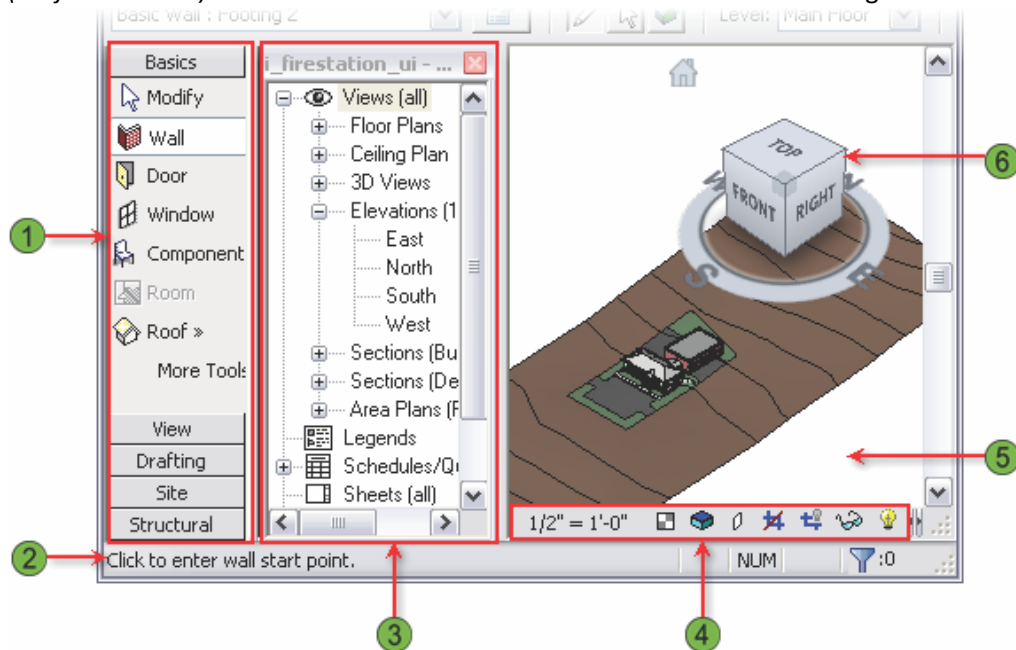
Basic Wall : Footing 2

Level: Main Floor

Basics
Modify
Wall
Door
Window
Component
Room
Roof »
More Tools
View
Drafting
Site
Structural

i_firestation_ui - ...
Views (all)
Floor Plans
Ceiling Plan
3D Views
Elevations (1
East
North
South
West
Sections (Bu
Sections (De
Area Plans (F
Legends
Schedules/Q
Sheets (all)

TOP
FRONT
RIGHT
W
N
S
E

1/2" = 1'-0"

Click to enter wall start point.

NUM

:0

1
2
3
4
5
6